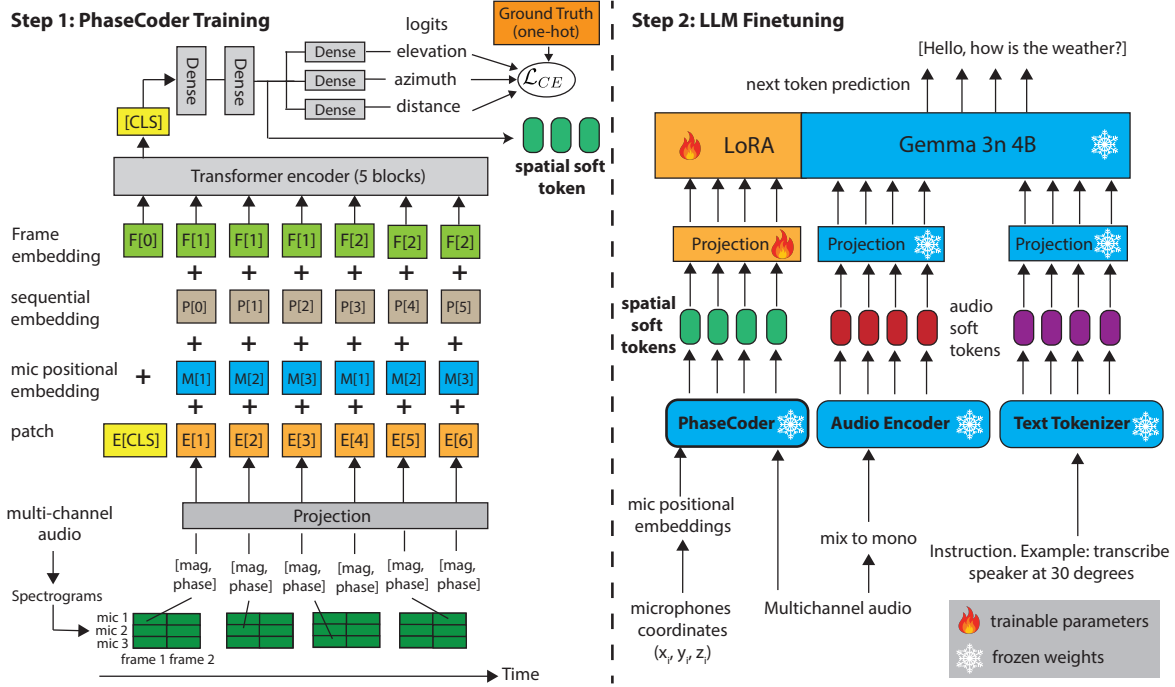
Step 1: PhaseCoder Training

Ground Truth (one-hot)

logits

elevation

azimuth

distance

$\mathcal{L}_{CE}$

Dense

Dense

Dense

Dense

Dense

[CLS]

spatial soft token

Transformer encoder (5 blocks)

Frame embedding

F[0] F[1] F[1] F[1] F[2] F[2] F[2]

sequential embedding

P[0] P[1] P[2] P[3] P[4] P[5]

mic positional embedding

M[1] M[2] M[3] M[1] M[2] M[3]

patch

E[CLS] E[1] E[2] E[3] E[4] E[5] E[6]

Projection

multi-channel audio

Spectrograms

[mag, phase] [mag, phase] [mag, phase] [mag, phase] [mag, phase] [mag, phase]

mic 1
mic 2
mic 3

frame 1 frame 2

Time

Step 2: LLM Finetuning

[Hello, how is the weather?]

next token prediction

LoRA

Gemma 3n 4B

Projection

Projection

Projection

spatial soft tokens

audio soft tokens

PhaseCoder

Audio Encoder

Text Tokenizer

mic positional embeddings

microphones coordinates $(x_i, y_i, z_i)$

Multichannel audio

mix to mono

Instruction. Example: transcribe speaker at 30 degrees

trainable parameters

frozen weights